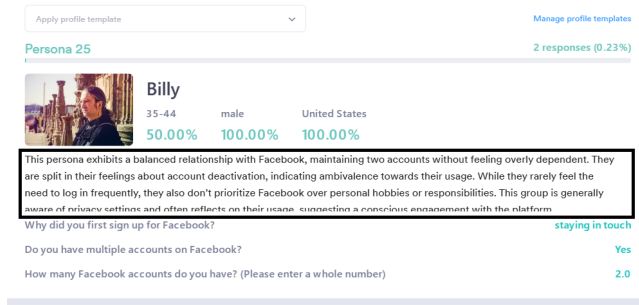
Apply profile template

Manage profile templates

Persona 25

2 responses (0.23%)

Billy

35-44
50.00%

male
100.00%

United States
100.00%

This persona exhibits a balanced relationship with Facebook, maintaining two accounts without feeling overly dependent. They are split in their feelings about account deactivation, indicating ambivalence towards their usage. While they rarely feel the need to log in frequently, they also don't prioritize Facebook over personal hobbies or responsibilities. This group is generally aware of privacy settings and often reflects on their usage, suggesting a conscious engagement with the platform.

Why did you first sign up for Facebook?
staying in touch

Do you have multiple accounts on Facebook?
Yes

How many Facebook accounts do you have? (Please enter a whole number)
2.0